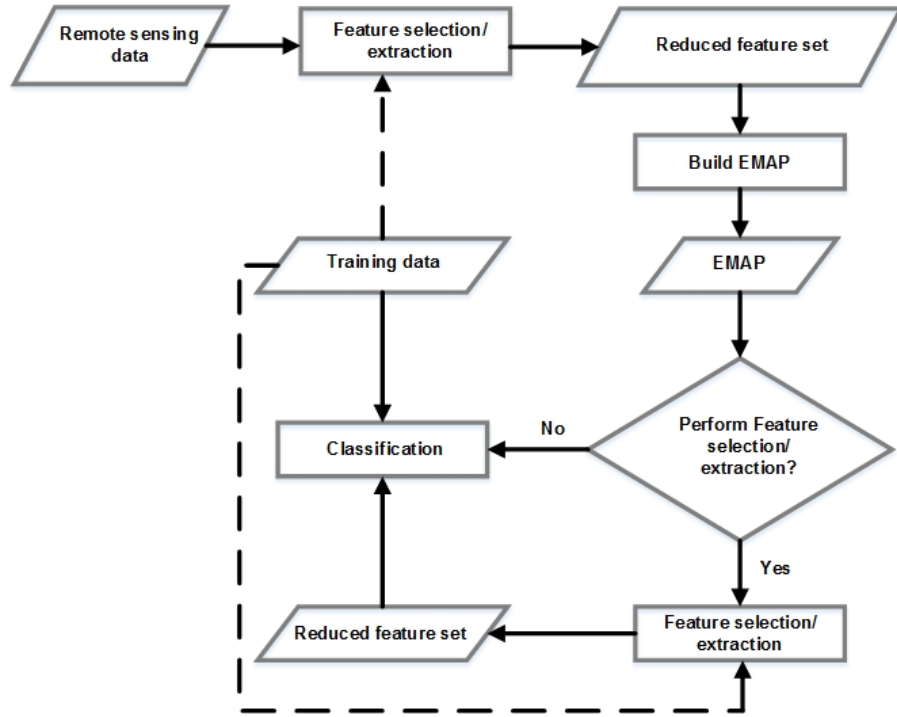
Remote sensing data

Feature selection/ extraction

Reduced feature set

Build EMAP

EMAP

Training data

Perform Feature selection/ extraction?

No

Classification

Yes

Reduced feature set

Feature selection/ extraction